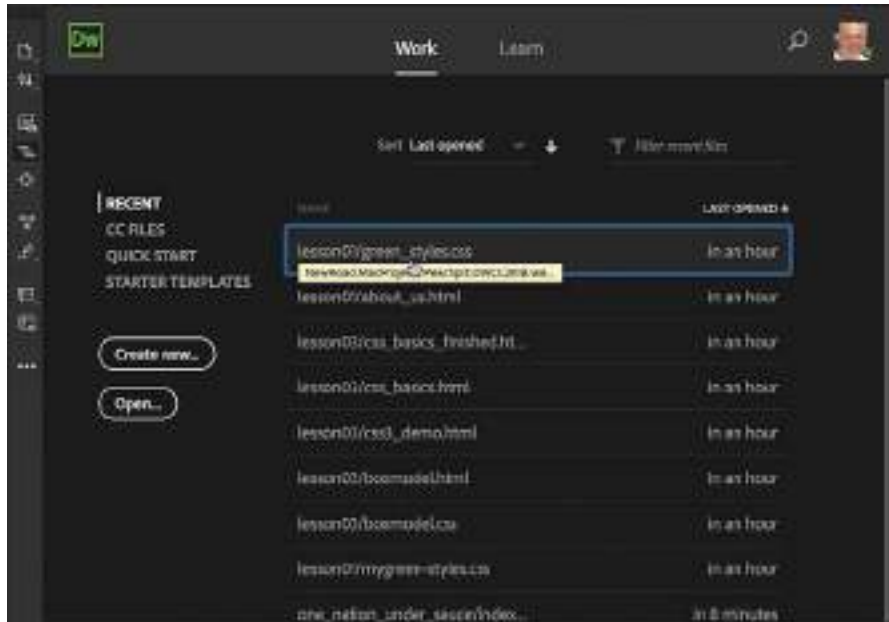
Dw

Work Learn

Sort Last opened

Filter recent files

RECENT
CC FILES
QUICK START
STARTER TEMPLATES

Create new...

Open...

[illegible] LAST OPENED

lesson01/green_styles.css in an hour

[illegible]

lesson01/about_us.html in an hour

lesson03/css_basics_finished.ht... in an hour

lesson03/css_basics.html in an hour

lesson03/css3_demo.html in an hour

lesson03/boxmodel.html in an hour

lesson03/boxmodel.css in an hour

lesson01/mygreen-styles.css in an hour

one_nation_under_sauce/index... in 8 minutes